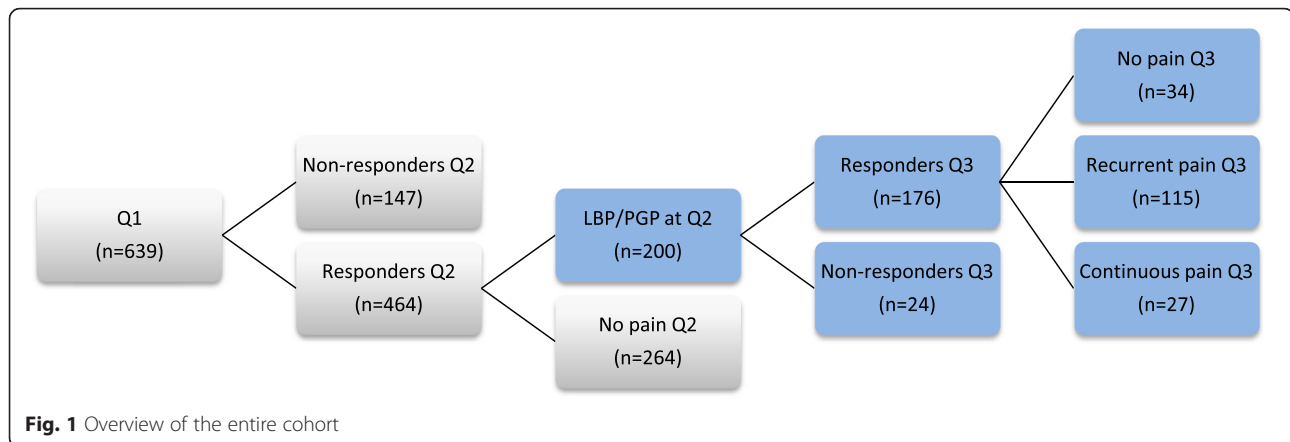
Q1
(n=639)

Non-responders Q2
(n=147)

Responders Q2
(n=464)

LBP/PGP at Q2
(n=200)

No pain Q2
(n=264)

Responders Q3
(n=176)

Non-responders Q3
(n=24)

No pain Q3
(n=34)

Recurrent pain Q3
(n=115)

Continuous pain Q3
(n=27)

**Fig. 1** Overview of the entire cohort